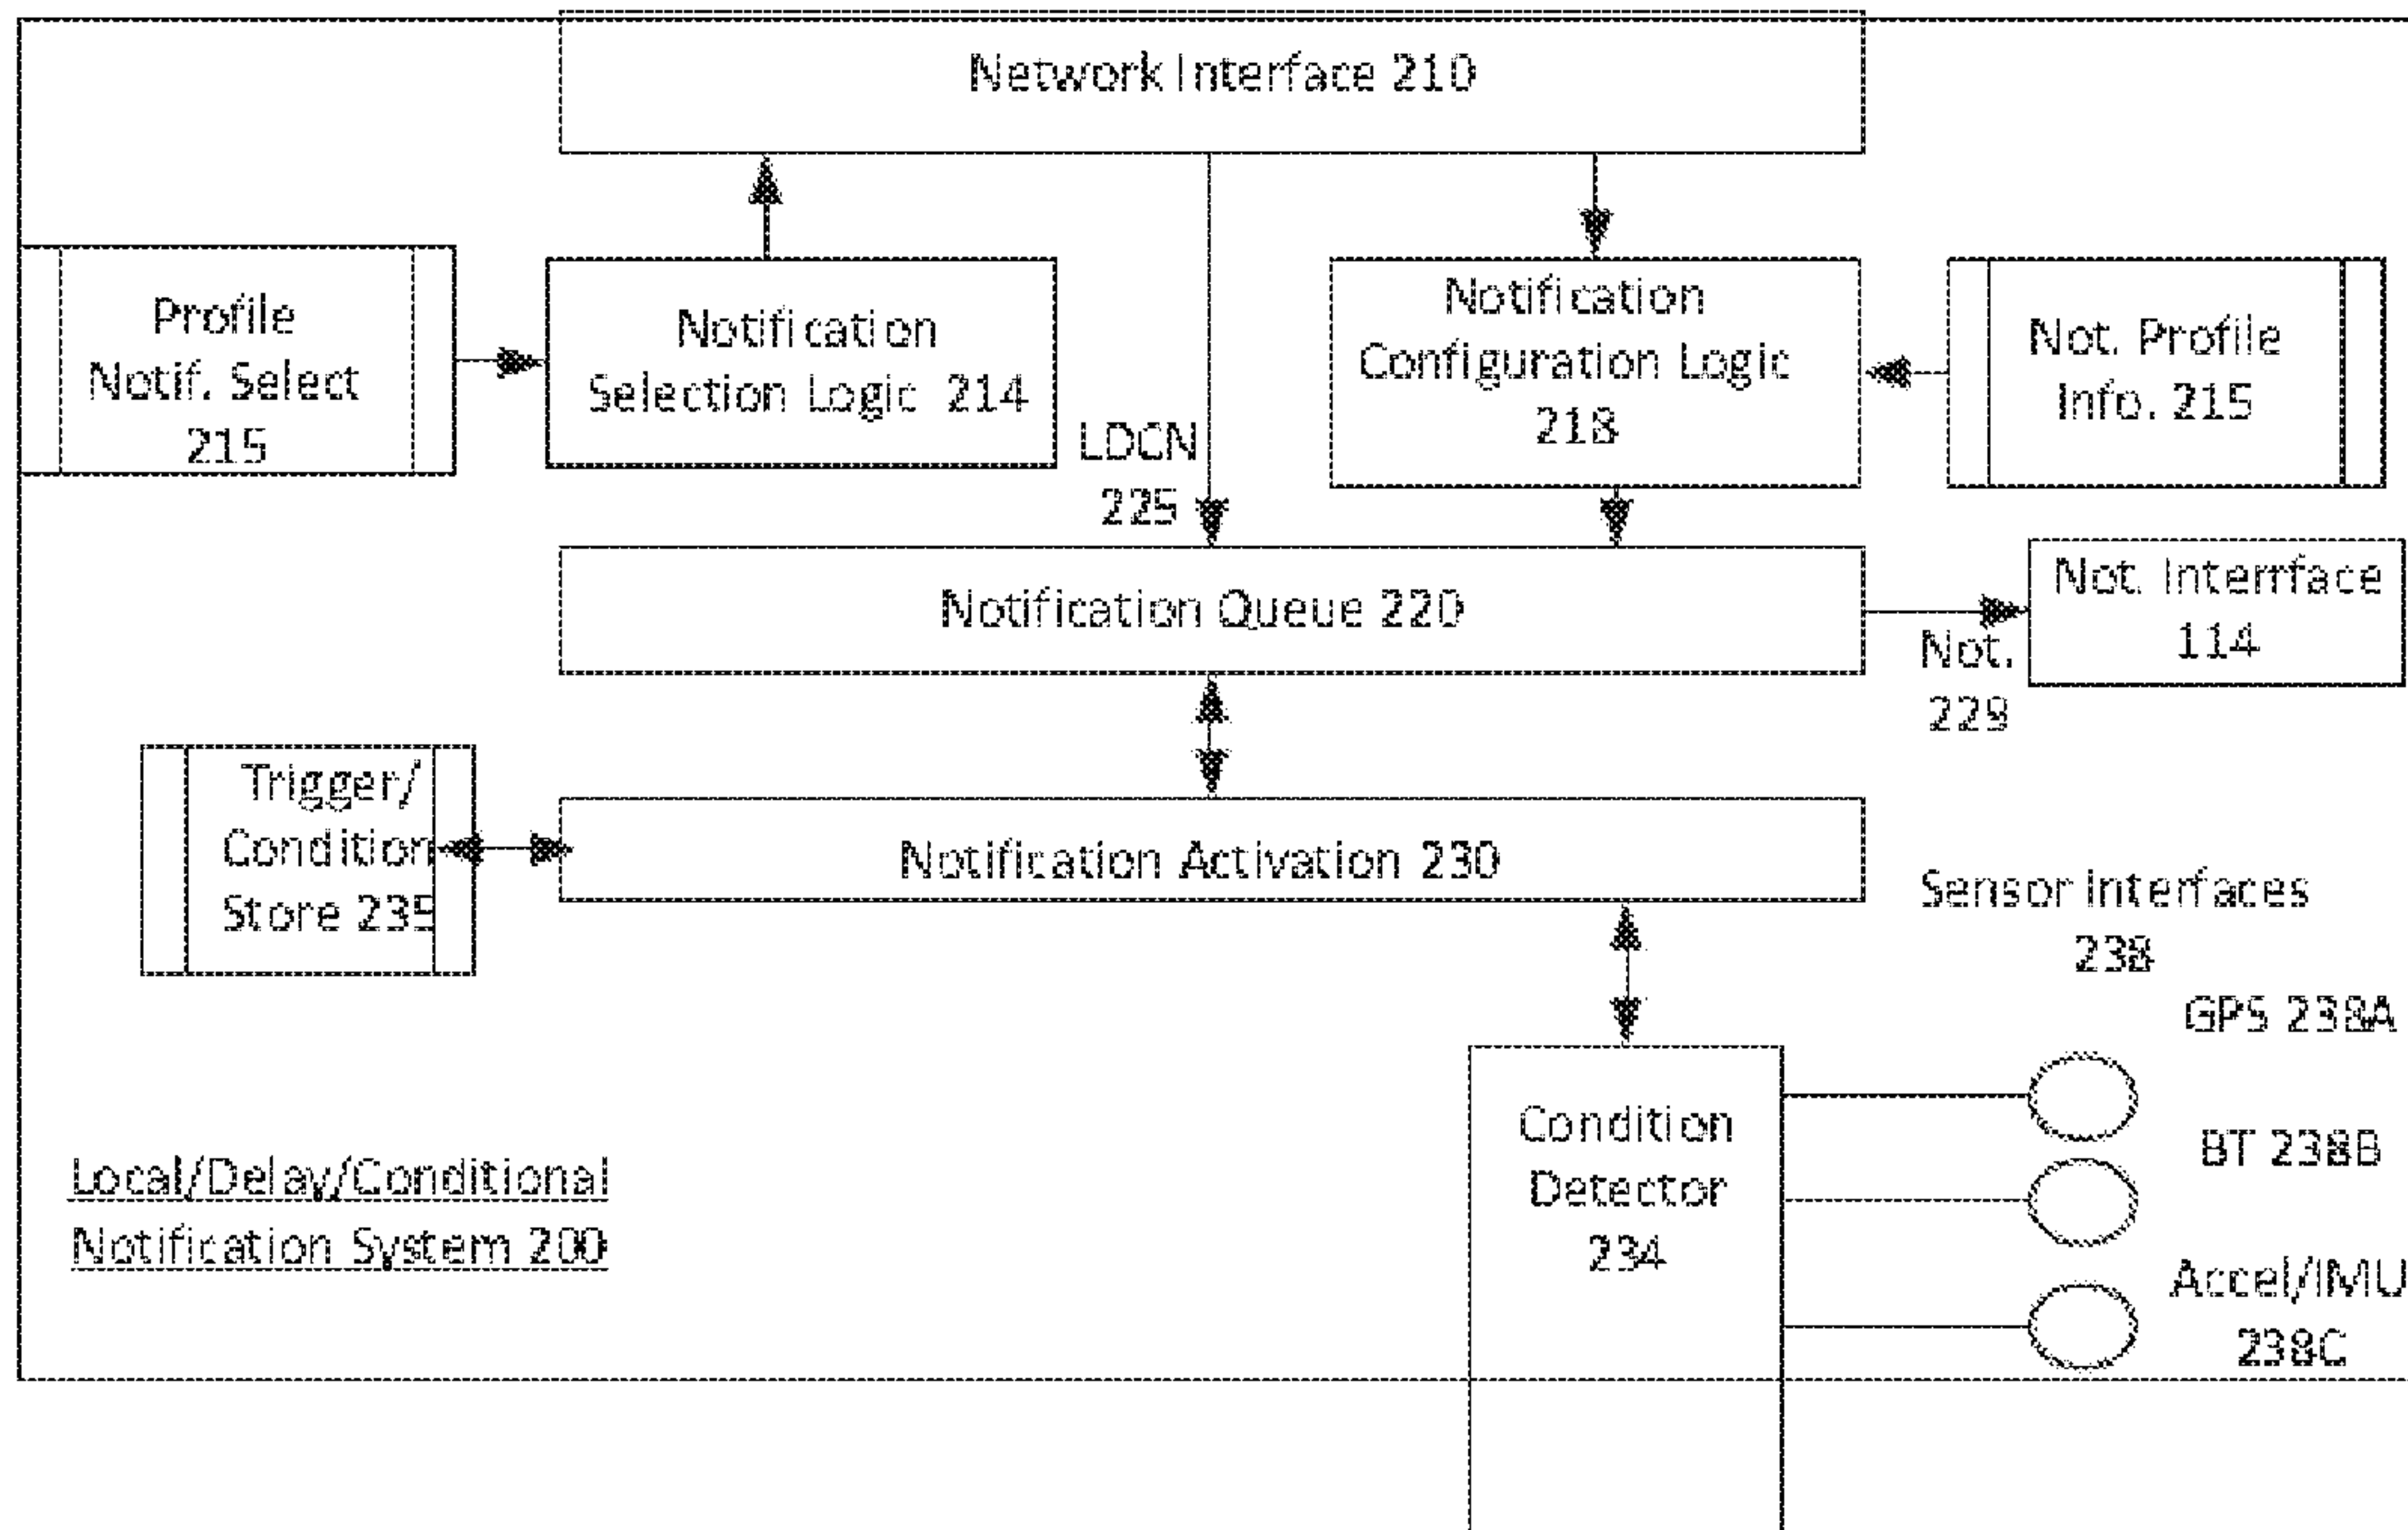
Network Interface 210

Profile Notif. Select 215

Notification Selection Logic 214

LDCN 225

Notification Configuration Logic 218

Not. Profile Info. 215

Notification Queue 220

Not. Interrface 114

Not. 229

Trigger/ Condition Store 235

Notification Activation 230

Sensor Interfaces 238

GPS 238A

BT 238B

Accel/IMU 238C

Condition Detector 234

Local/Delay/Conditional Notification System 200